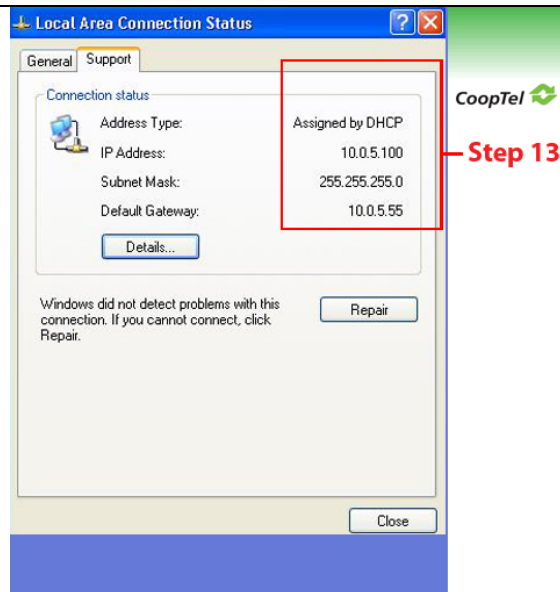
Local Area Connection Status

General | Support

Connection status

| Address Type: | Assigned by DHCP |
|---|---|
| IP Address: | 10.0.5.100 |
| Subnet Mask: | 255.255.255.0 |
| Default Gateway: | 10.0.5.55 |

Details...

Windows did not detect problems with this connection. If you cannot connect, click Repair.

Repair

Close

CoopTel

Step 13